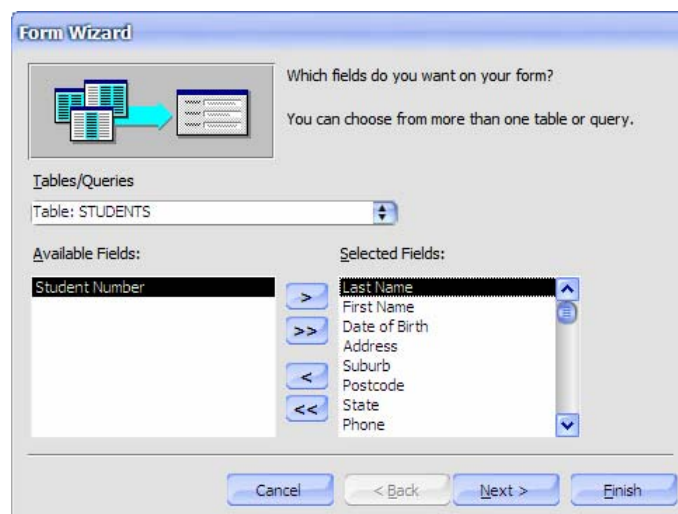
Form Wizard

Which fields do you want on your form?

You can choose from more than one table or query.

Tables/Queries

Table: STUDENTS

Available Fields:

Student Number

Selected Fields:

Last Name
First Name
Date of Birth
Address
Suburb
Postcode
State
Phone

>
>>
<
<<

Cancel

< Back

Next >

Finish